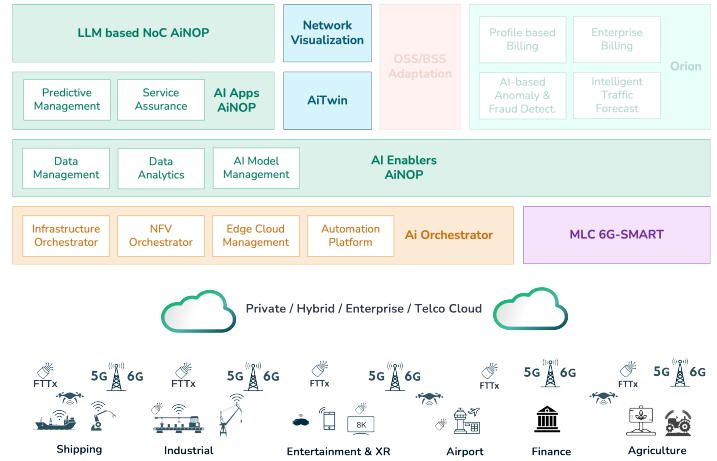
LLM based NoC AiNOP

Network Visualization

OSS/BSS Adaptation

Profile based Billing

Enterprise Billing

AI-based Anomaly & Fraud Detect.

Intelligent Traffic Forecast

Orion

Predictive Management

Service Assurance

AI Apps AiNOP

AiTwin

Data Management

Data Analytics

AI Model Management

AI Enablers AiNOP

Infrastructure Orchestrator

NFV Orchestrator

Edge Cloud Management

Automation Platform

Ai Orchestrator

MLC 6G-SMART

Private / Hybrid / Enterprise / Telco Cloud

FTTx 5G 6G

Shipping

FTTx 5G 6G

Industrial

FTTx 5G 6G

8K

Entertainment & XR

FTTx

Airport

5G 6G

Finance

FTTx 5G 6G

Agriculture